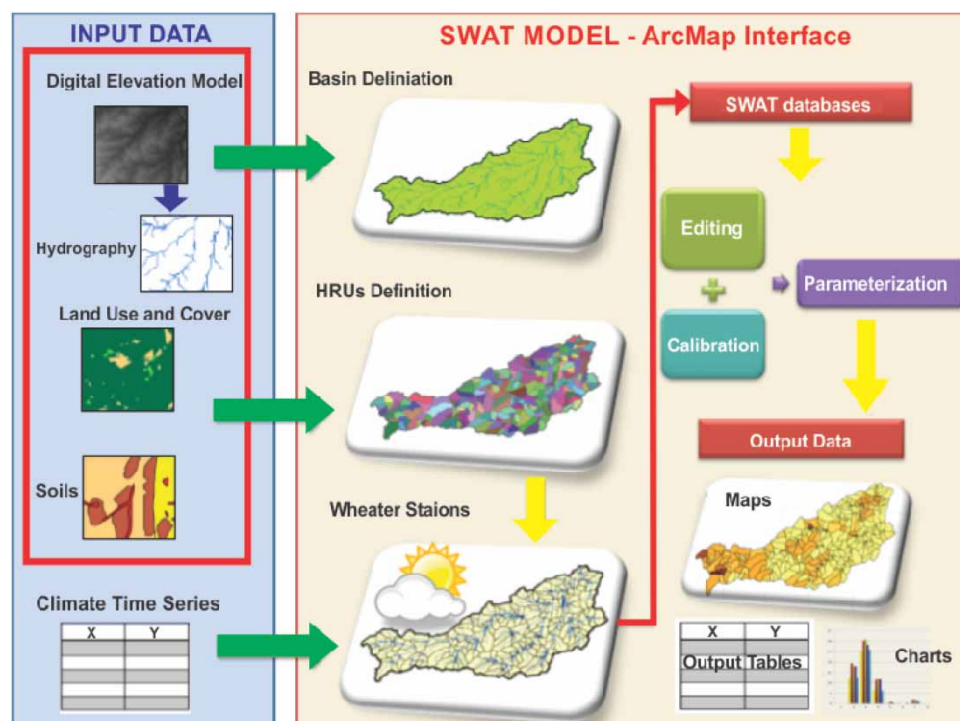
INPUT DATA

Digital Elevation Model

Hydrography

Land Use and Cover

Soils

Climate Time Series

| X | Y |
|---|---|
| | |
| | |
| | |
| | |

SWAT MODEL - ArcMap Interface

Basin Deliniation

HRUs Definition

Wheater Staions

SWAT databases

Editing

Calibration

Parameterization

Output Data

Maps

| X | Y |
|---|---|
| Output | Tables |
| | |
| | |

Charts